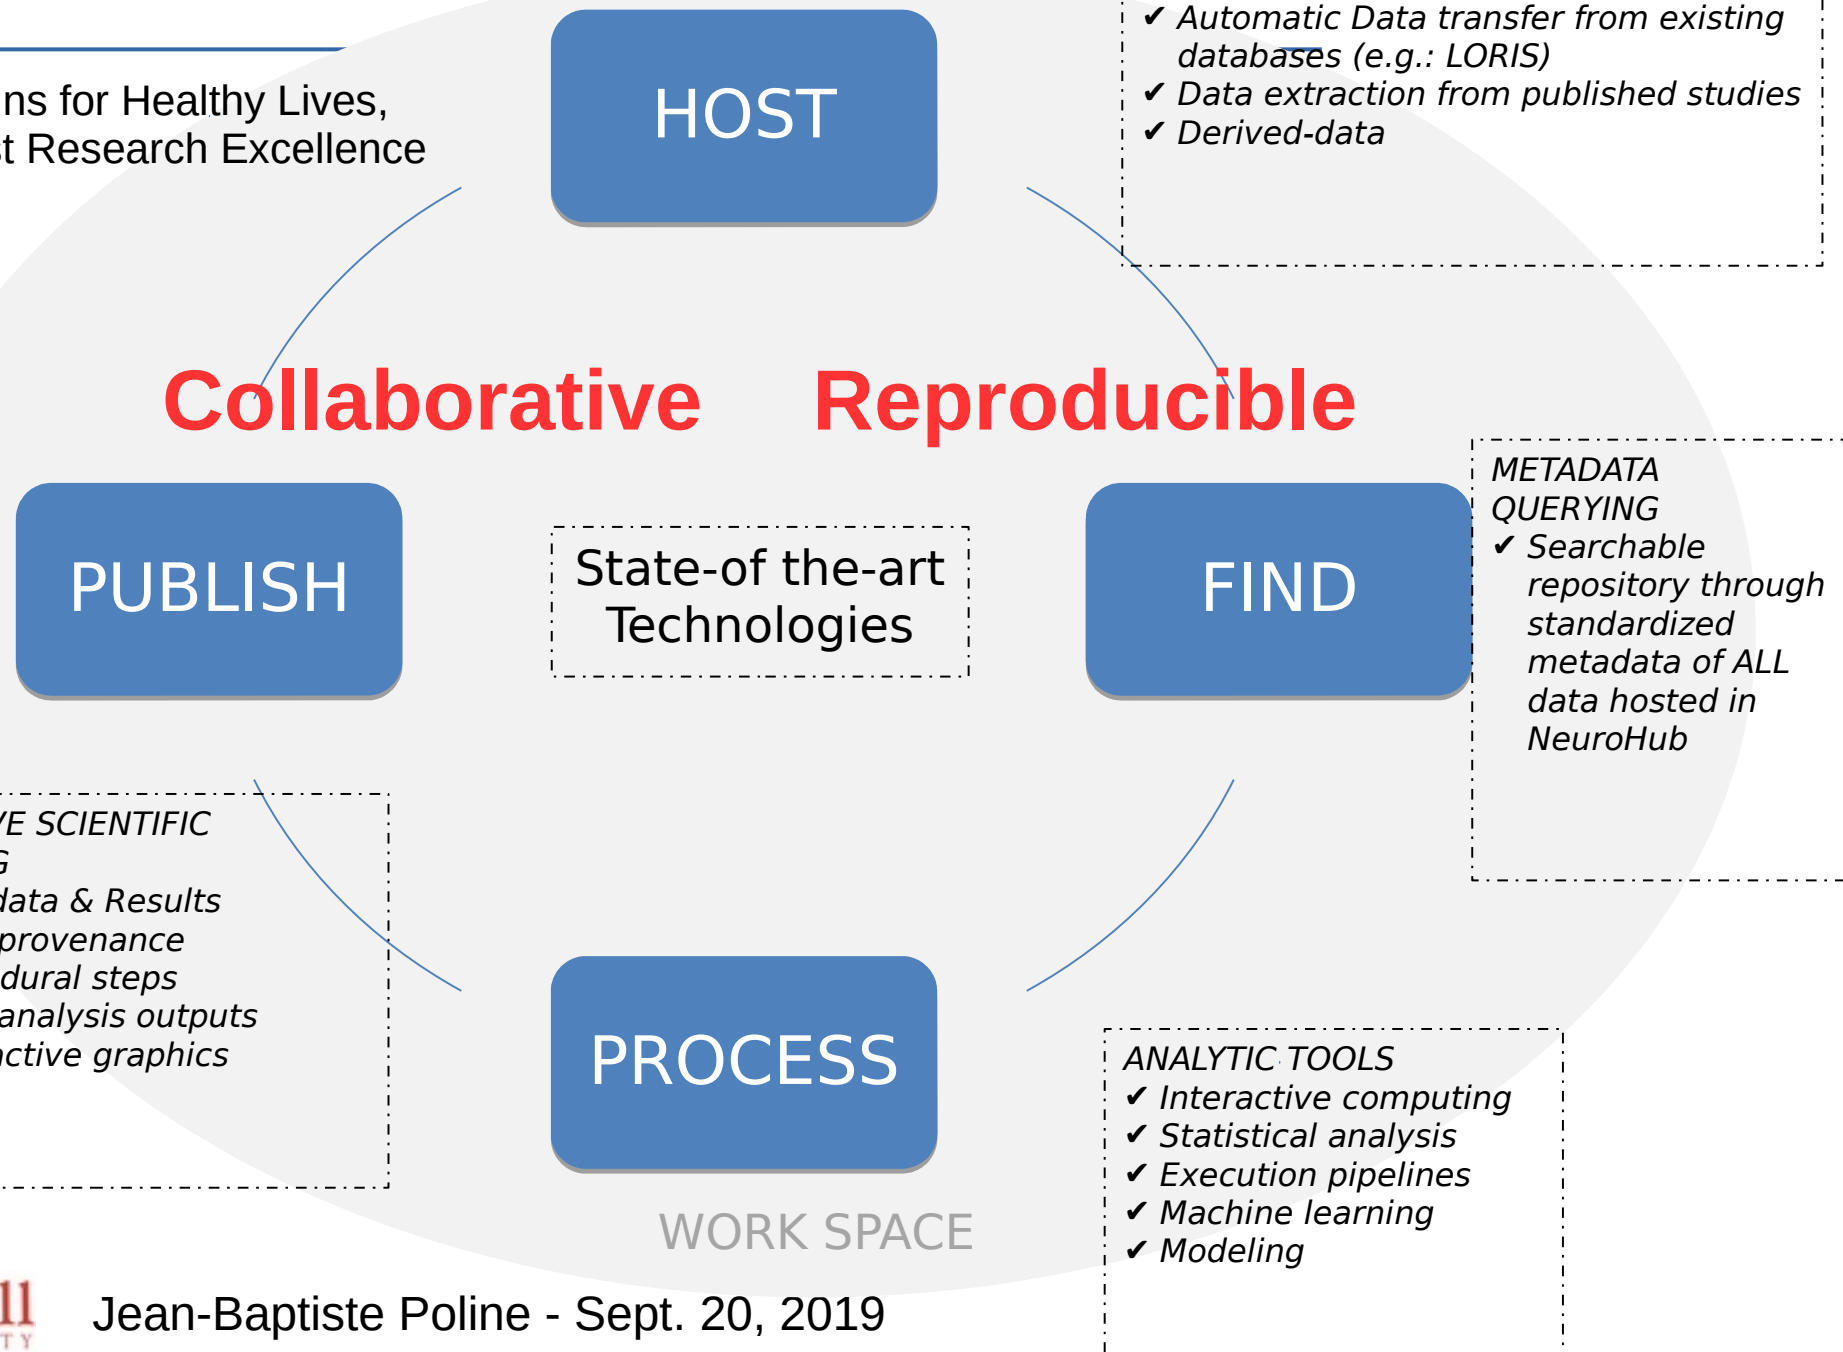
ns for Healthy Lives,
t Research Excellence

HOST

✔ Automatic Data transfer from existing databases (e.g.: LORIS)
✔ Data extraction from published studies
✔ Derived-data

Collaborative Reproducible

PUBLISH

State-of the-art Technologies

FIND

METADATA QUERYING
✔ Searchable repository through standardized metadata of ALL data hosted in NeuroHub

'E SCIENTIFIC
G
data & Results
provenance
dural steps
analysis outputs
ctive graphics

PROCESS

ANALYTIC TOOLS
✔ Interactive computing
✔ Statistical analysis
✔ Execution pipelines
✔ Machine learning
✔ Modeling

WORK SPACE

ll
TY

Jean-Baptiste Poline - Sept. 20, 2019